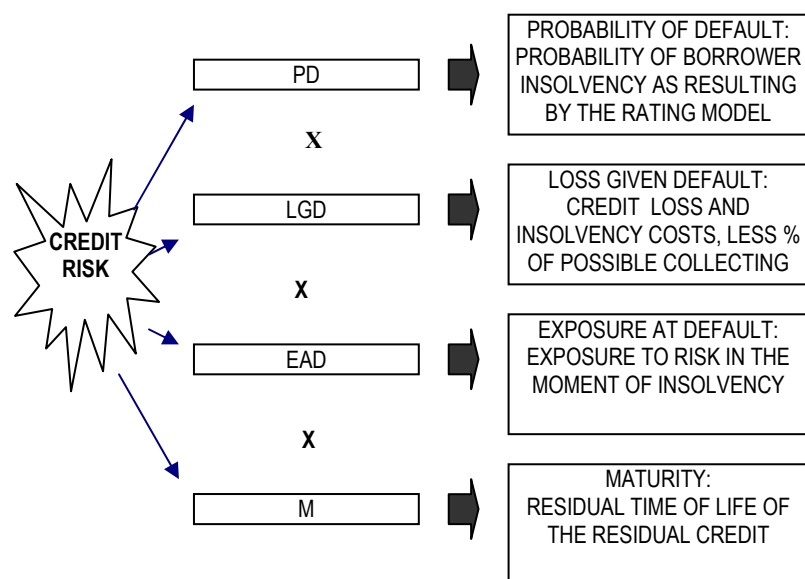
CREDIT RISK

PD

PROBABILITY OF DEFAULT: PROBABILITY OF BORROWER INSOLVENCY AS RESULTING BY THE RATING MODEL

X

LGD

LOSS GIVEN DEFAULT: CREDIT LOSS AND INSOLVENCY COSTS, LESS % OF POSSIBLE COLLECTING

X

EAD

EXPOSURE AT DEFAULT: EXPOSURE TO RISK IN THE MOMENT OF INSOLVENCY

X

M

MATURITY: RESIDUAL TIME OF LIFE OF THE RESIDUAL CREDIT